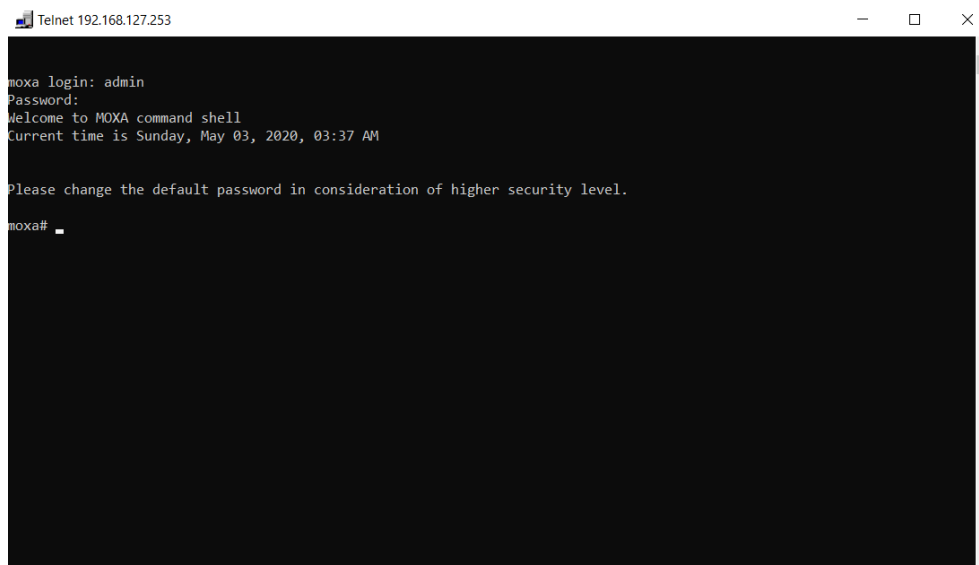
Telnet 192.168.127.253

moxa login: admin
Password:
Welcome to MOXA command shell
Current time is Sunday, May 03, 2020, 03:37 AM

Please change the default password in consideration of higher security level.

moxa#